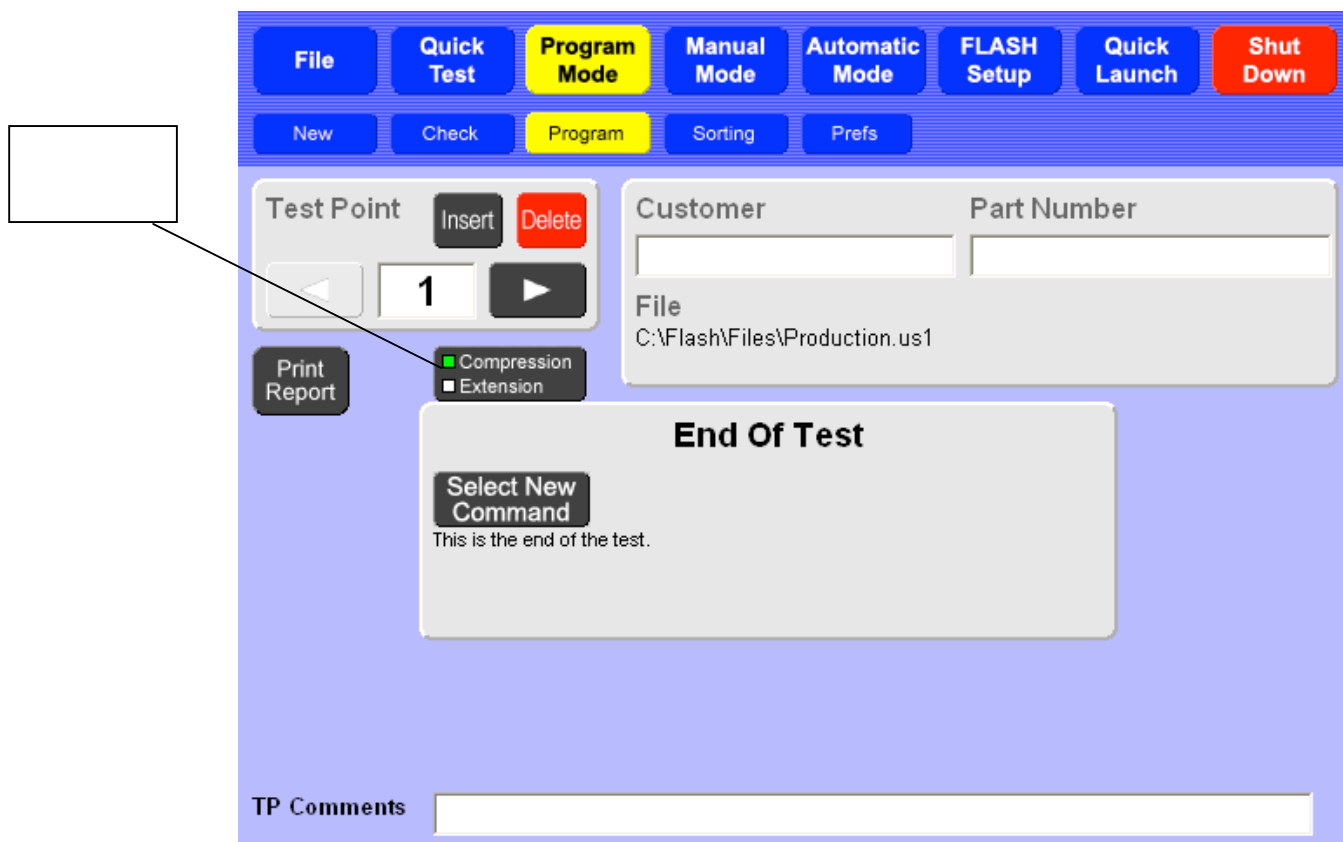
File
Quick Test
Program Mode
Manual Mode
Automatic Mode
FLASH Setup
Quick Launch
Shut Down

New
Check
Program
Sorting
Prefs

Test Point
Insert
Delete
1

Customer
Part Number
File
C:\Flash\Files\Production.us1

Print Report
Compression
Extension

End Of Test
Select New Command
This is the end of the test.

TP Comments